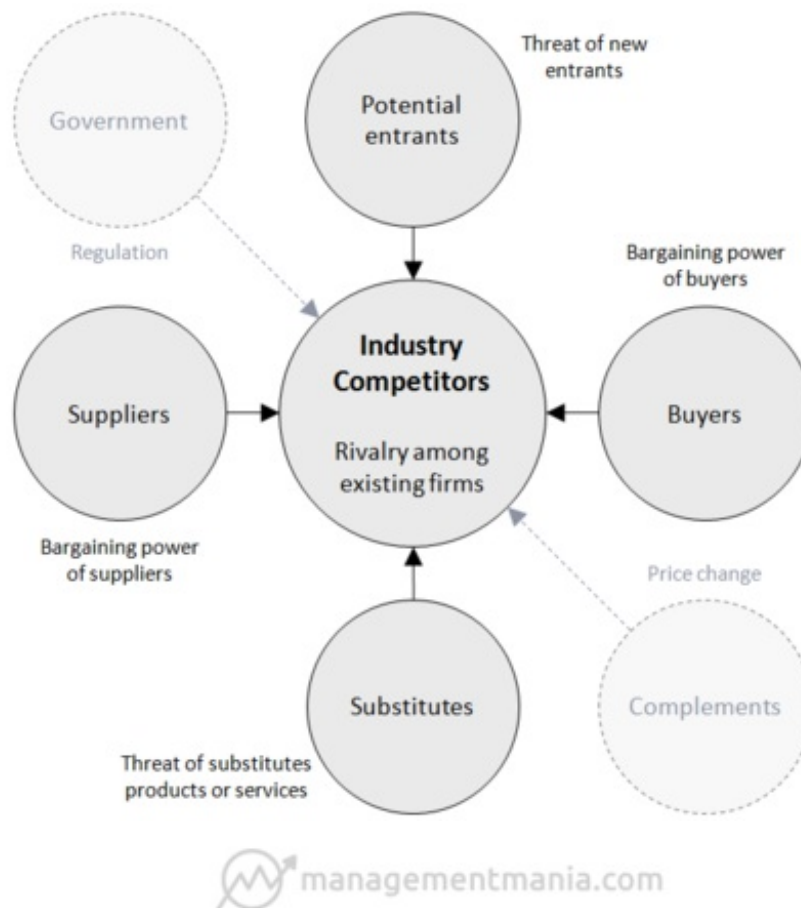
Threat of new entrants

Government

Potential entrants

Regulation

Bargaining power of buyers

Suppliers

Industry Competitors

Rivalry among existing firms

Buyers

Bargaining power of suppliers

Price change

Substitutes

Complements

Threat of substitutes products or services

managementmania.com